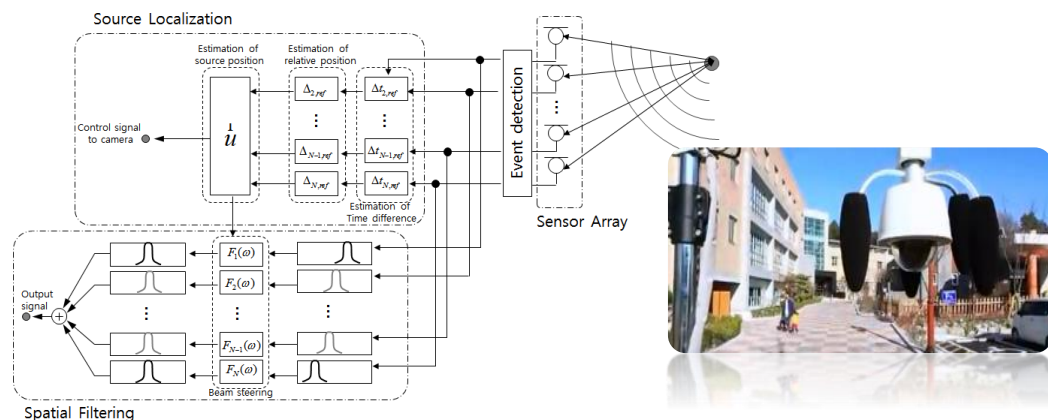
Source Localization

Estimation of source position

Estimation of relative position

$\Delta_{2,ref}$

$\vdots$

$\Delta_{N-1,ref}$

$\Delta_{N,ref}$

$\Delta t_{2,ref}$

$\vdots$

$\Delta t_{N-1,ref}$

$\Delta t_{N,ref}$

Estimation of Time difference

$\hat{u}$

Control signal to camera

Event detection

Sensor Array

$F_1(\omega)$

$F_2(\omega)$

$\vdots$

$F_{N-1}(\omega)$

$F_N(\omega)$

Beam steering

Output signal

$+$

Spatial Filtering